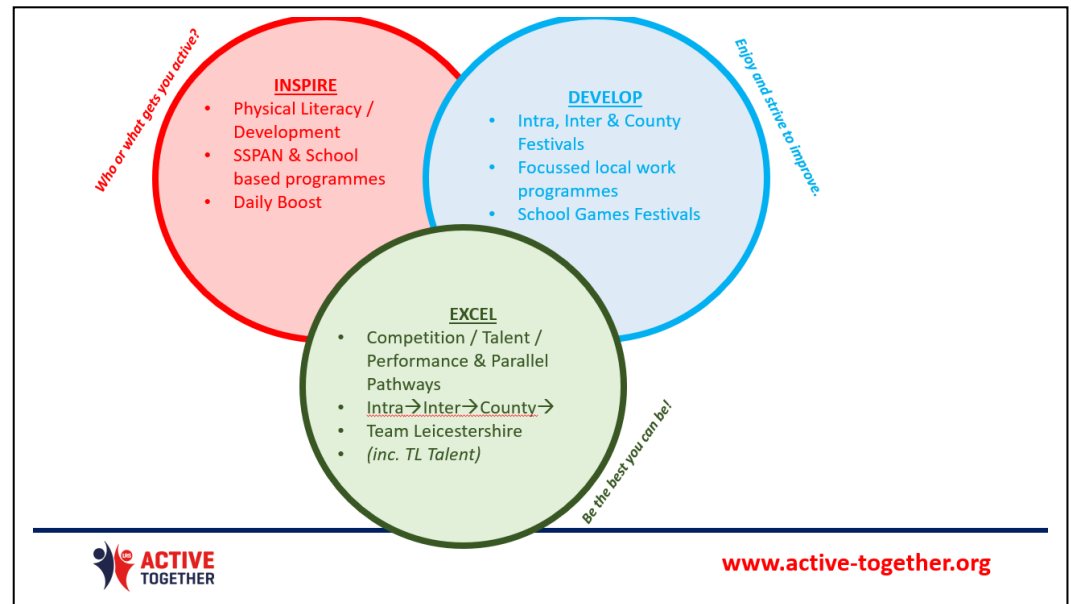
Who or what gets you active?

INSPIRE
- Physical Literacy / Development
- SSPAN & School based programmes
- Daily Boost

Enjoy and strive to improve.

DEVELOP
- Intra, Inter & County Festivals
- Focussed local work programmes
- School Games Festivals

EXCEL
- Competition / Talent / Performance & Parallel Pathways
- Intra→Inter→County→
- Team Leicestershire
- (inc. TL Talent)

Be the best you can be!

ACTIVE TOGETHER

www.active-together.org